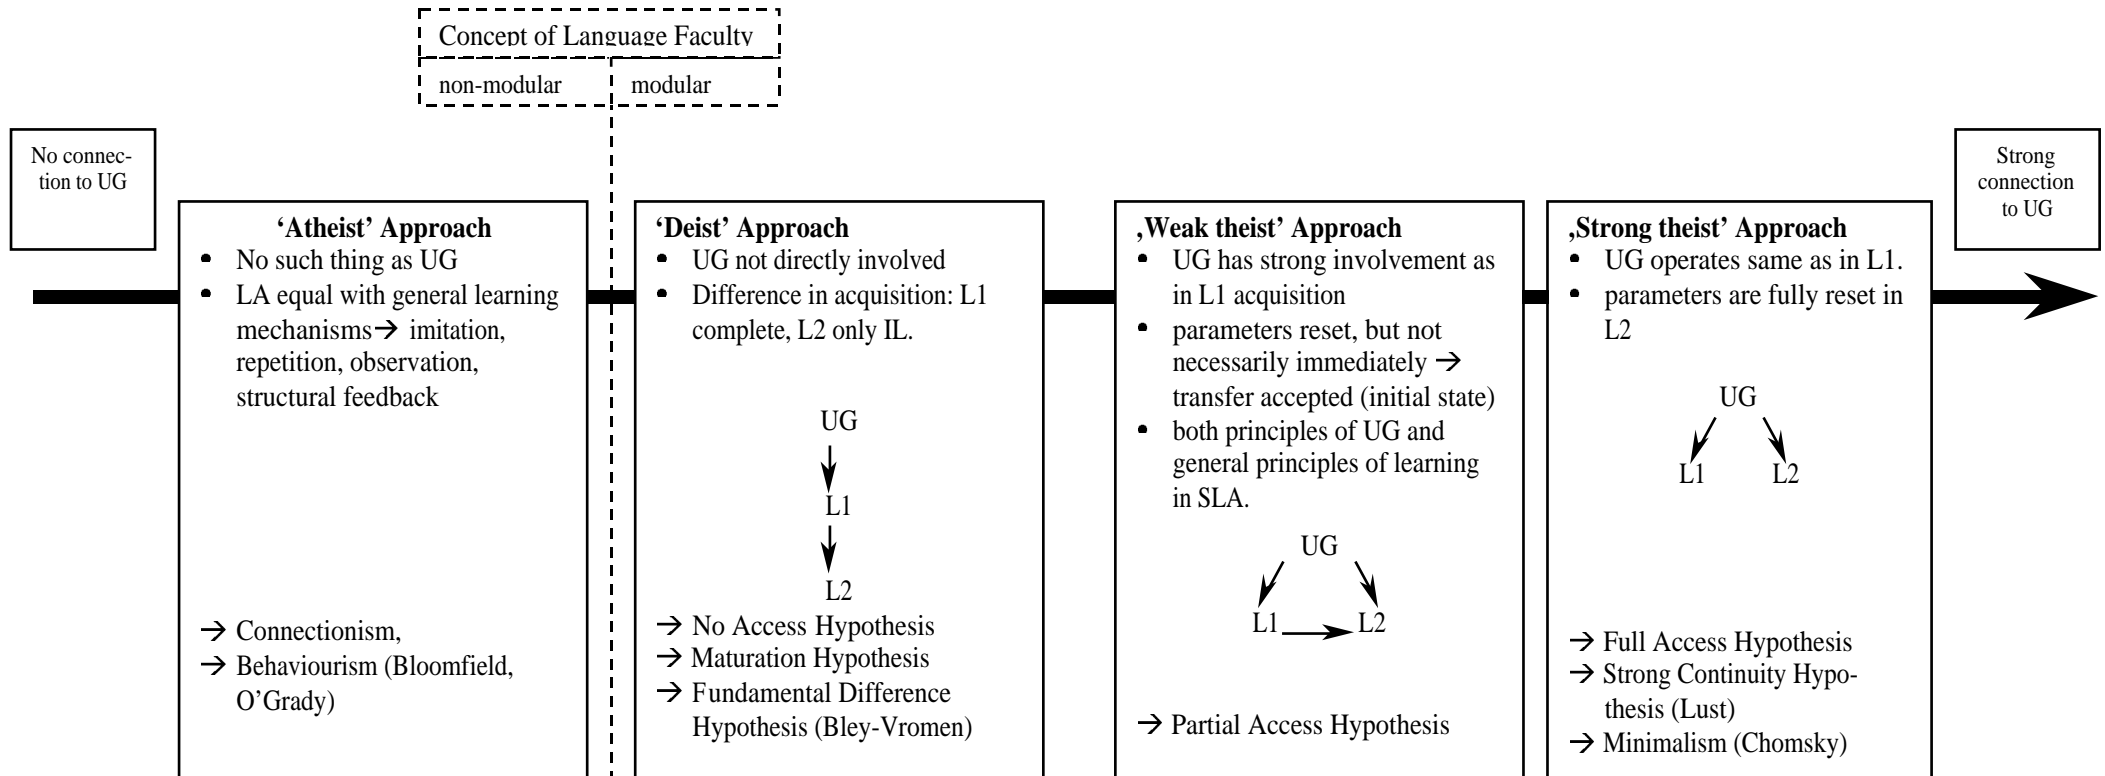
Concept of Language Faculty

non-modular | modular

No connection to UG

Strong connection to UG

'Atheist' Approach
- No such thing as UG
- LA equal with general learning mechanisms → imitation, repetition, observation, structural feedback

→ Connectionism,
→ Behaviourism (Bloomfield, O'Grady)

'Deist' Approach
- UG not directly involved
- Difference in acquisition: L1 complete, L2 only IL.

UG
↓
L1
↓
L2

→ No Access Hypothesis
→ Maturation Hypothesis
→ Fundamental Difference Hypothesis (Bley-Vromen)

‚Weak theist' Approach
- UG has strong involvement as in L1 acquisition
- parameters reset, but not necessarily immediately → transfer accepted (initial state)
- both principles of UG and general principles of learning in SLA.

UG
L1 → L2

→ Partial Access Hypothesis

‚Strong theist' Approach
- UG operates same as in L1.
- parameters are fully reset in L2

UG
L1 L2

→ Full Access Hypothesis
→ Strong Continuity Hypothesis (Lust)
→ Minimalism (Chomsky)